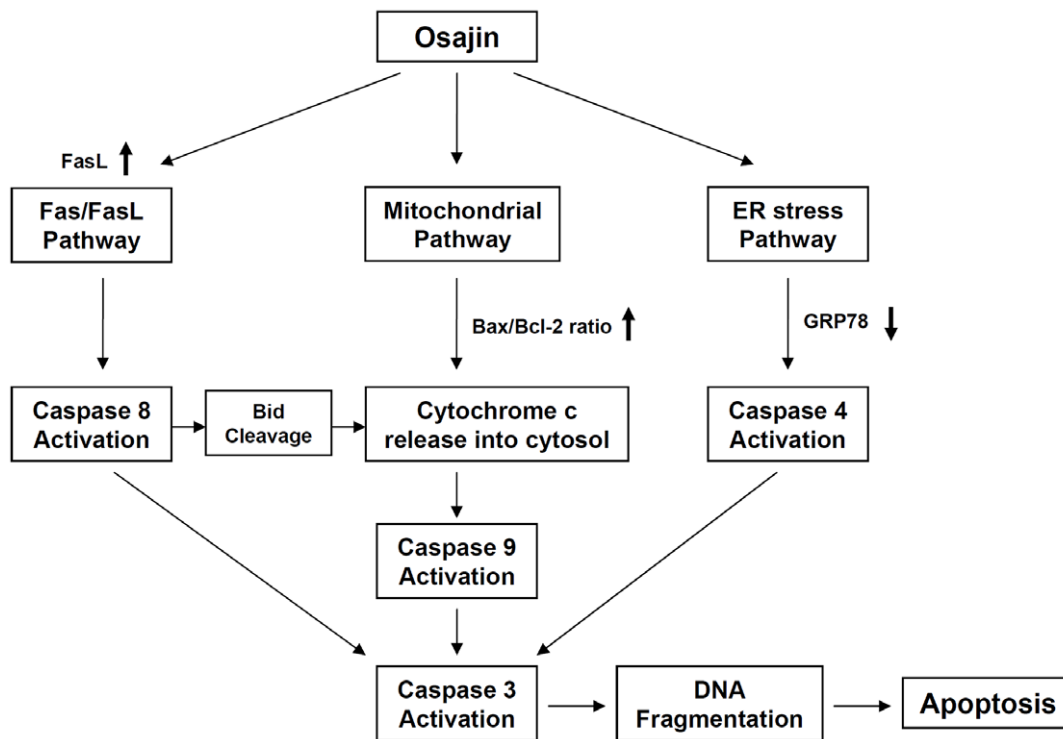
Osajin

FasL ↑

Fas/FasL Pathway

Mitochondrial Pathway

ER stress Pathway

Bax/Bcl-2 ratio ↑

GRP78 ↓

Caspase 8 Activation

Bid Cleavage

Cytochrome c release into cytosol

Caspase 4 Activation

Caspase 9 Activation

Caspase 3 Activation

DNA Fragmentation

Apoptosis